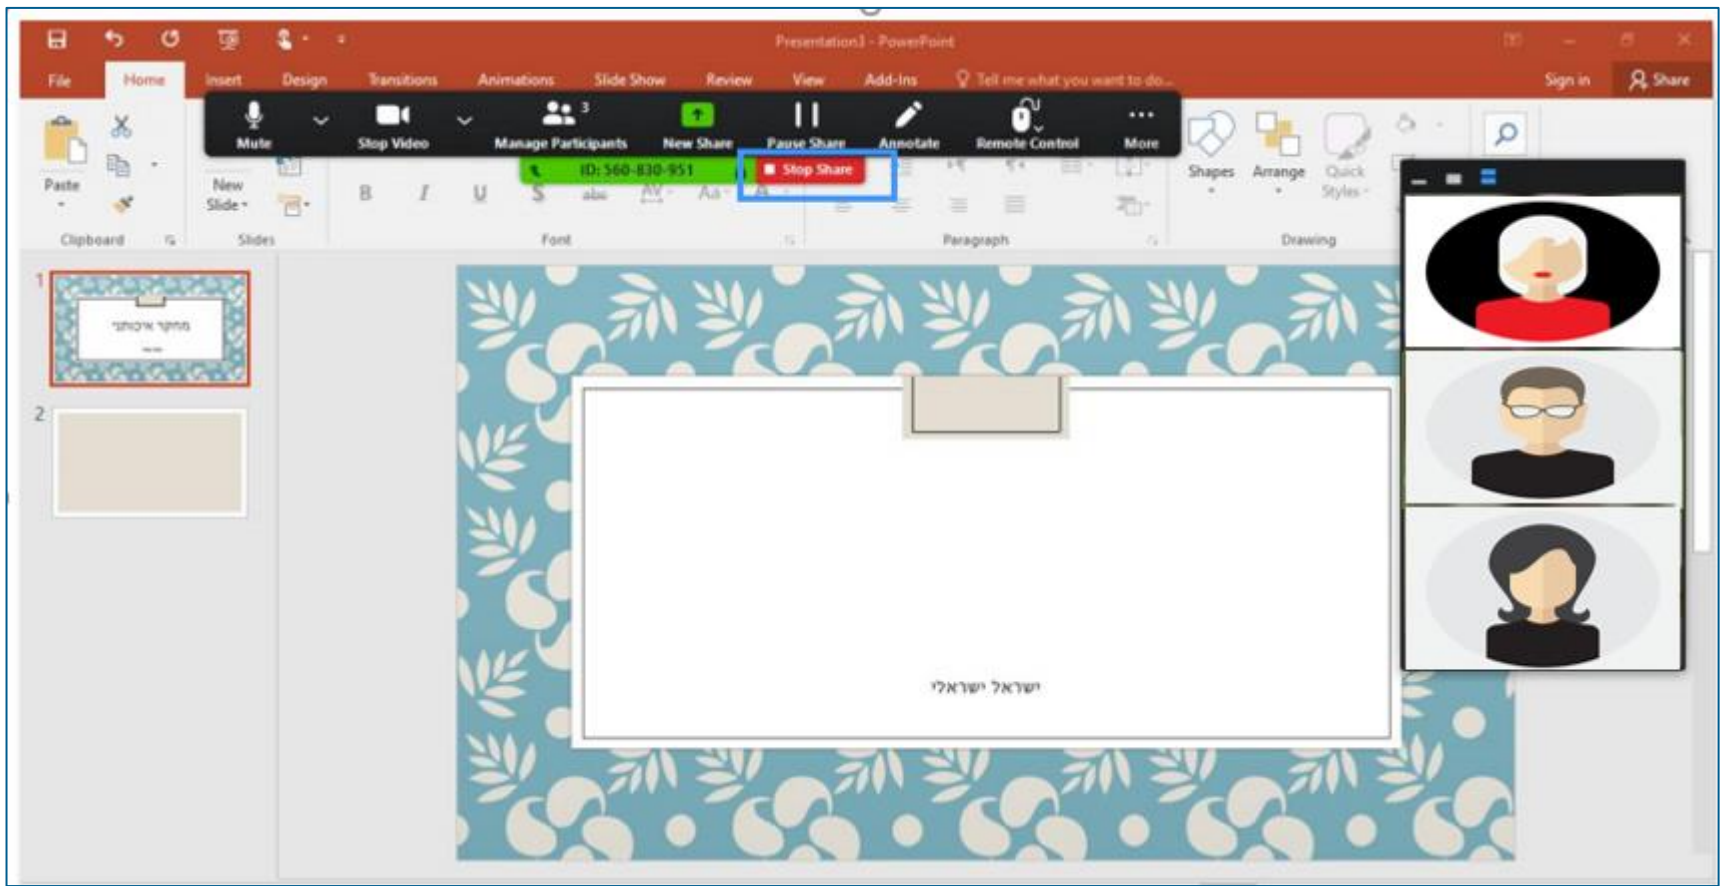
Presentation1 - PowerPoint

File Home Insert Design Transitions Animations Slide Show Review View Add-Ins Tell me what you want to do... Sign in Share

Mute Stop Video 3 Manage Participants New Share Pause Share Annotate Remote Control More

ID: 560-830-951 Stop Share

Paste Clipboard New Slide Slides B I U S abc AV Aa A Font Paragraph Shapes Arrange Quick Styles Drawing

1 מחקר ארכותי

2

ישראל ישראלי